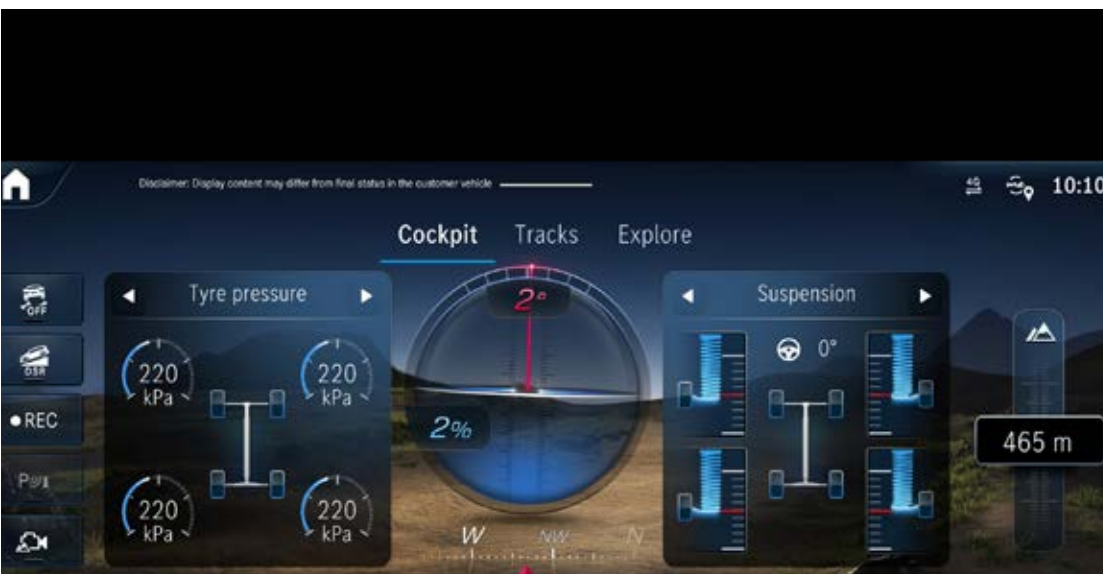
Disclaimer: Display content may differ from final status in the customer vehicle

10:10

Cockpit Tracks Explore

OFF

DSR

● REC

Tyre pressure

220 kPa

220 kPa

220 kPa

220 kPa

2°

2%

W NW N

Suspension

0°

465 m